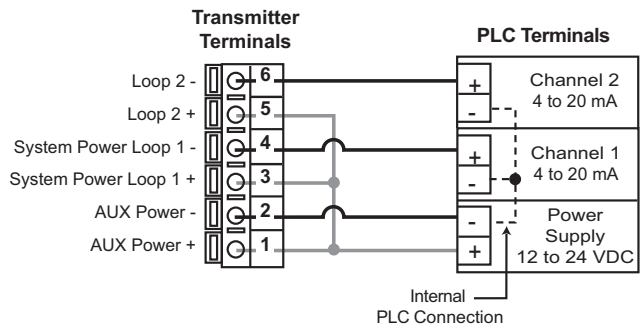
Transmitter Terminals

PLC Terminals

Loop 2 -
6
Loop 2 +
5
System Power Loop 1 -
4
System Power Loop 1 +
3
AUX Power -
2
AUX Power +
1

+
-
Channel 2
4 to 20 mA

+
-
Channel 1
4 to 20 mA

-
+
Power Supply
12 to 24 VDC

Internal
PLC Connection